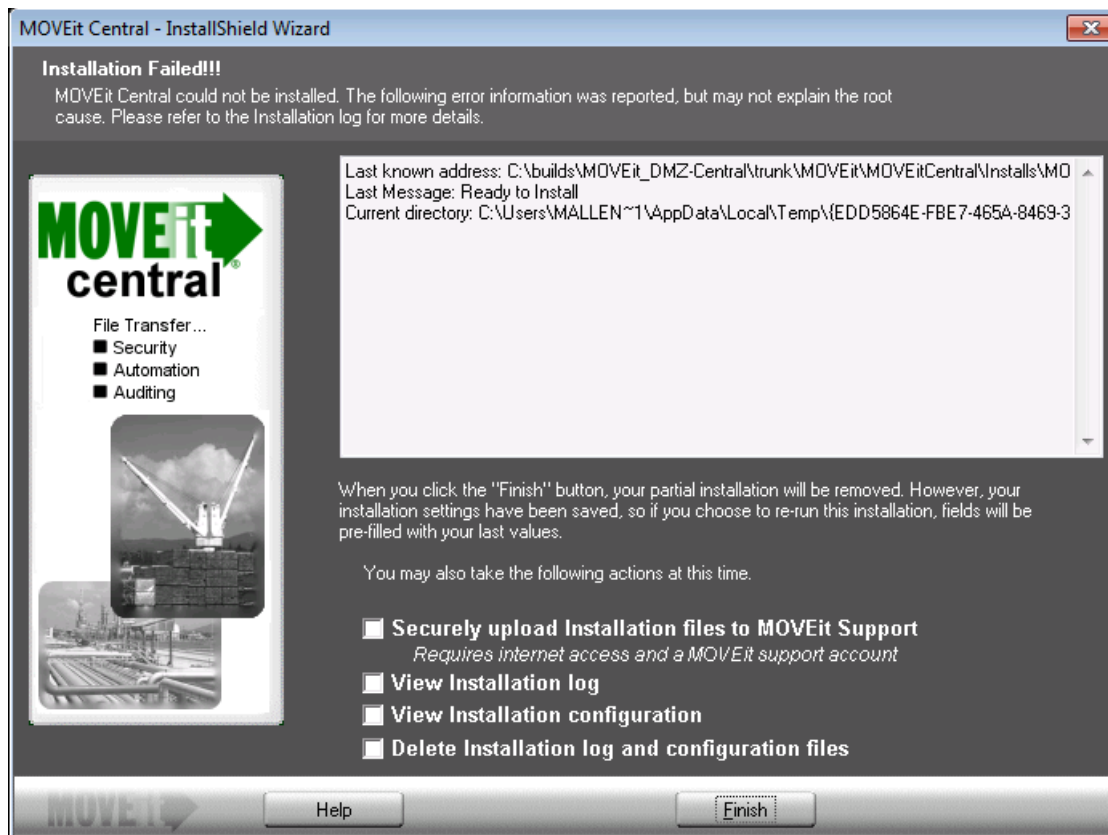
MOVEit Central - InstallShield Wizard

Installation Failed!!!

MOVEit Central could not be installed. The following error information was reported, but may not explain the root cause. Please refer to the Installation log for more details.

MOVEit central

File Transfer...
Security
Automation
Auditing

Last known address: C:\builds\MOVEit_DMZ-Central\trunk\MOVEit\MOVEitCentral\Installs\MO
Last Message: Ready to Install
Current directory: C:\Users\MALLEN~1\AppData\Local\Temp\{EDD5864E-FBE7-465A-8469-3

When you click the "Finish" button, your partial installation will be removed. However, your installation settings have been saved, so if you choose to re-run this installation, fields will be pre-filled with your last values.

You may also take the following actions at this time.

Securely upload Installation files to MOVEit Support
Requires internet access and a MOVEit support account

View Installation log

View Installation configuration

Delete Installation log and configuration files

MOVEit

Help

Finish